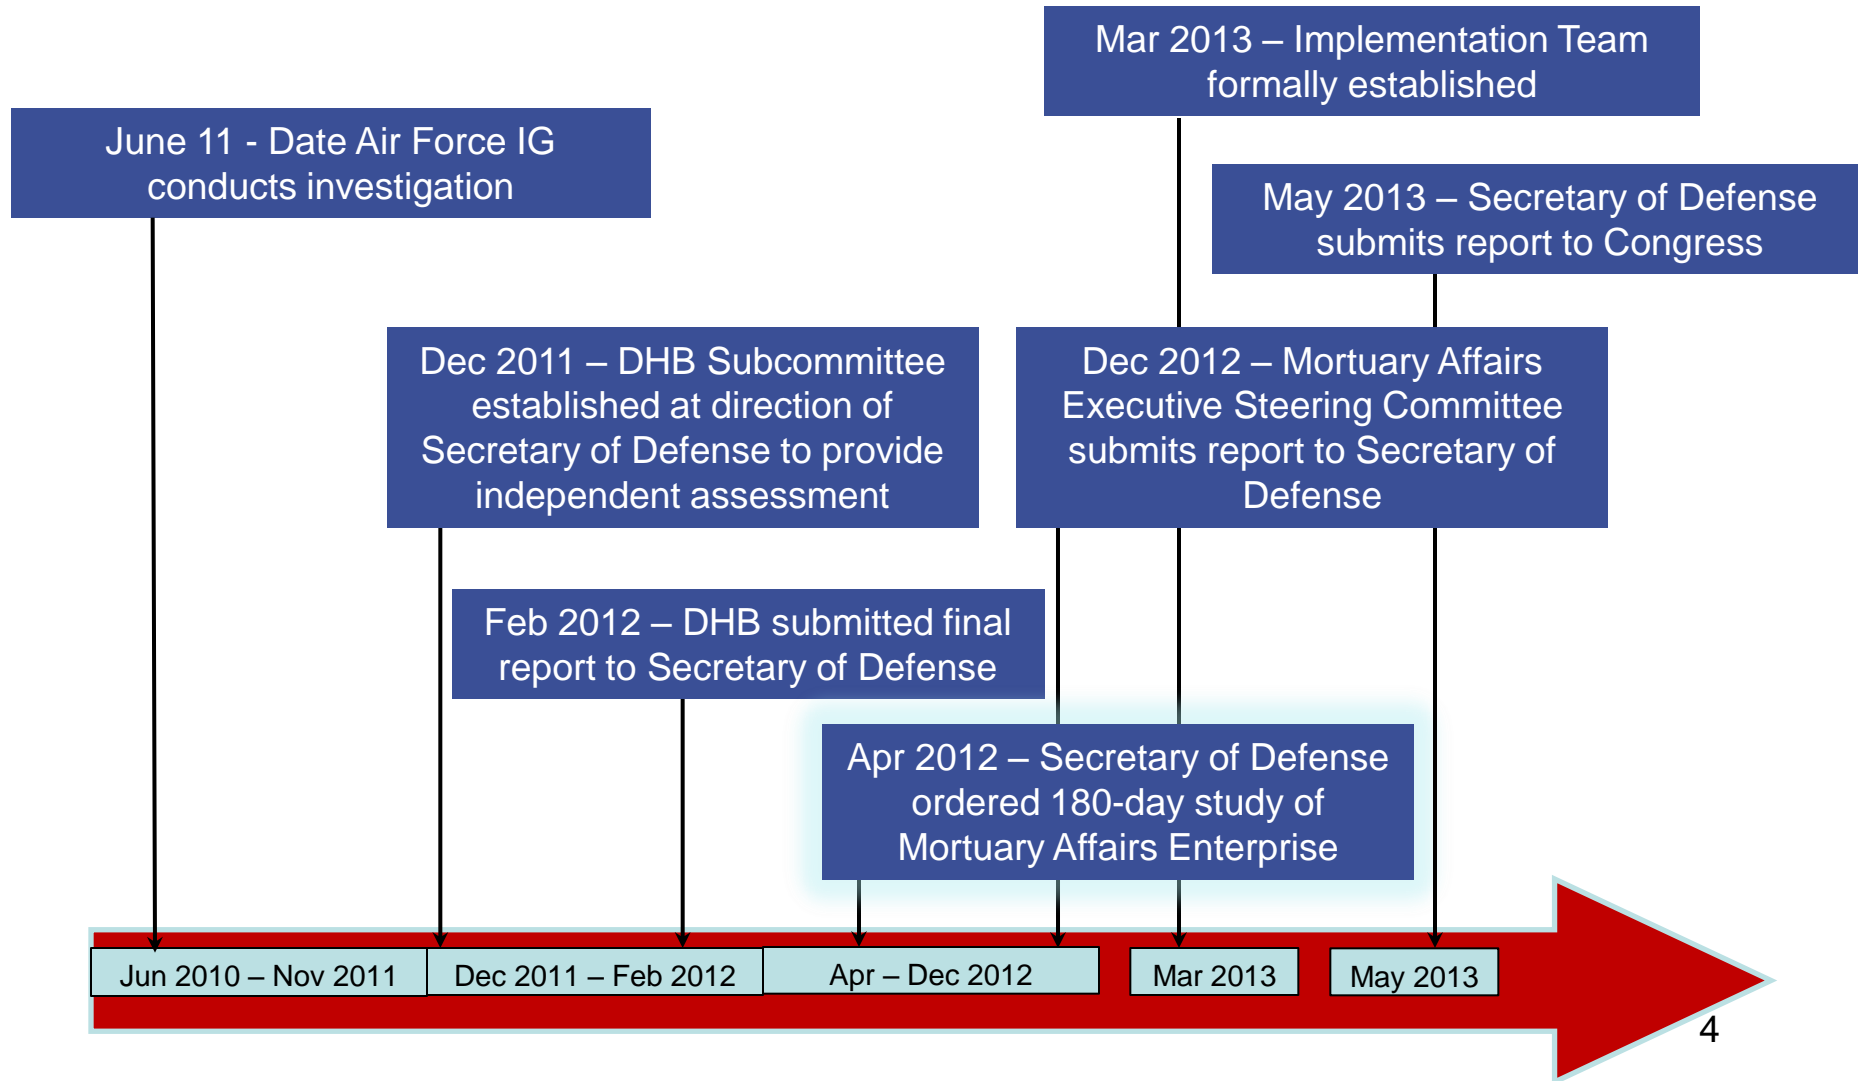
Mar 2013 – Implementation Team formally established

June 11 - Date Air Force IG conducts investigation

May 2013 – Secretary of Defense submits report to Congress

Dec 2011 – DHB Subcommittee established at direction of Secretary of Defense to provide independent assessment

Dec 2012 – Mortuary Affairs Executive Steering Committee submits report to Secretary of Defense

Feb 2012 – DHB submitted final report to Secretary of Defense

Apr 2012 – Secretary of Defense ordered 180-day study of Mortuary Affairs Enterprise

Jun 2010 – Nov 2011

Dec 2011 – Feb 2012

Apr – Dec 2012

Mar 2013

May 2013

4